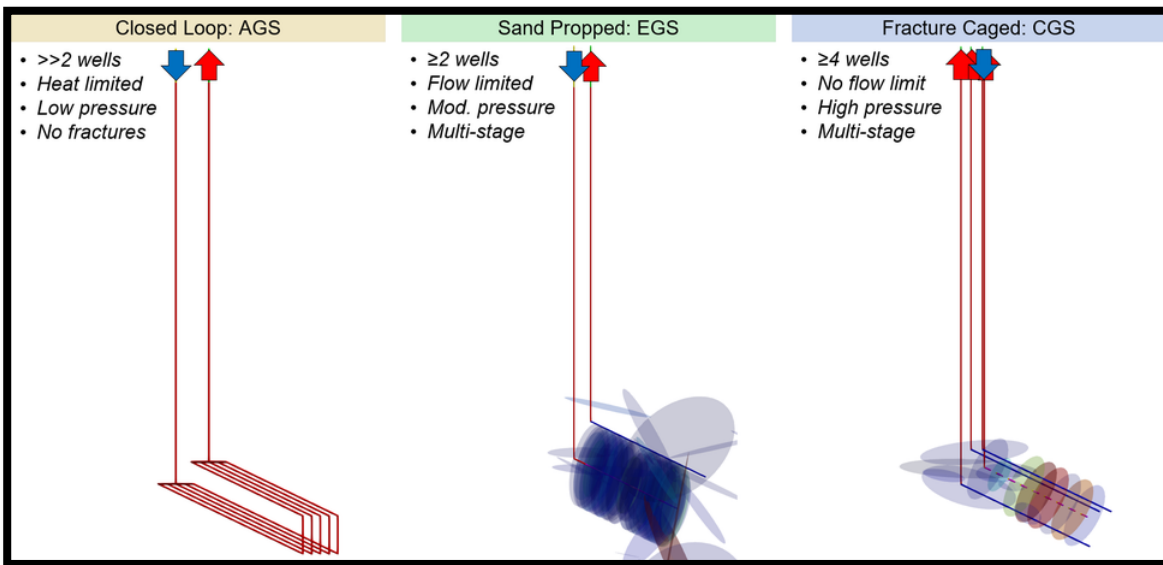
Closed Loop: AGS

- >>2 wells
- Heat limited
- Low pressure
- No fractures

Sand Propped: EGS

- ≥2 wells
- Flow limited
- Mod. pressure
- Multi-stage

Fracture Caged: CGS

- ≥4 wells
- No flow limit
- High pressure
- Multi-stage